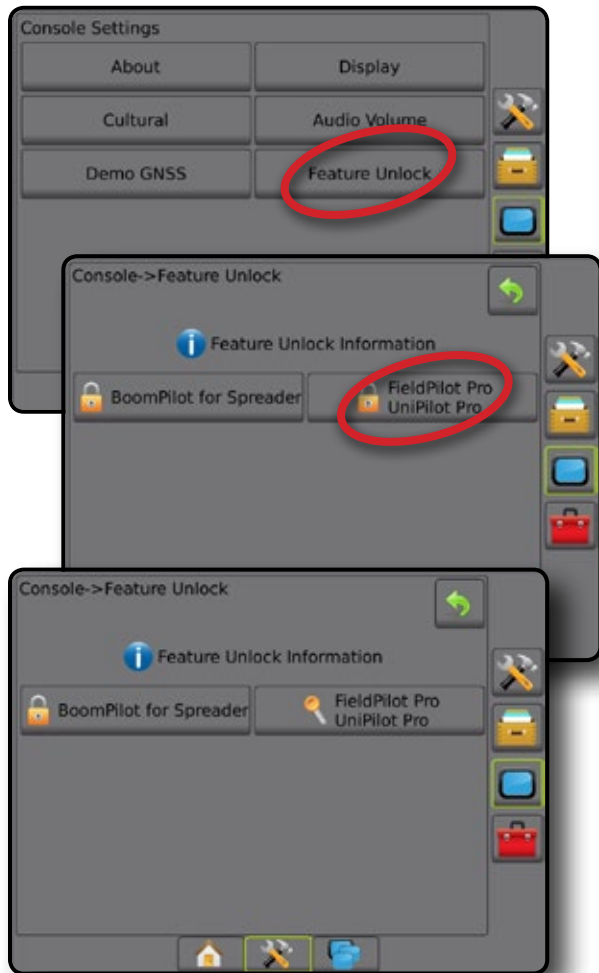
Console Settings

About

Display

Cultural

Audio Volume

Demo GNSS

Feature Unlock

Console->Feature Unlock

Feature Unlock Information

BoomPilot for Spreader

FieldPilot Pro UniPilot Pro

Console->Feature Unlock

Feature Unlock Information

BoomPilot for Spreader

FieldPilot Pro UniPilot Pro